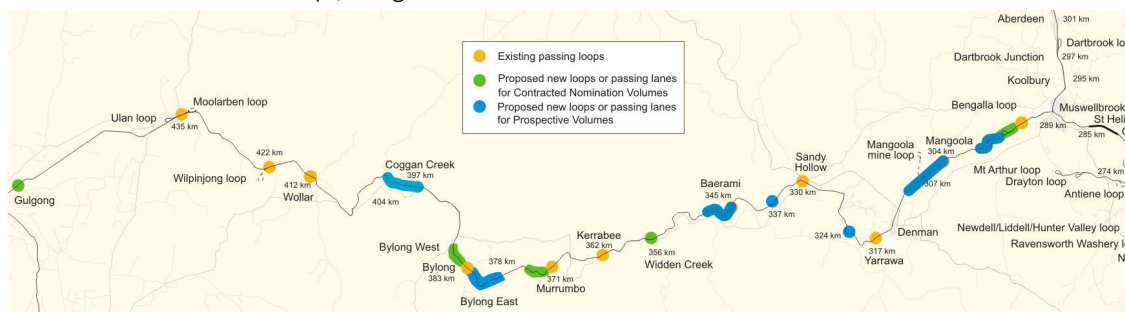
Existing passing loops
Proposed new loops or passing lanes for Contracted Nomination Volumes
Proposed new loops or passing lanes for Prospective Volumes

Aberdeen 301 km
Dartbrook lo
Dartbrook Junction 297 km
295 km
Koolbury
Muswellbrook
St Heli
289 km
285 km
Bengalla loop
Mangoola 304 km
Mangoola mine loop
307 km
Mt Arthur loop
Drayton loop
274 km
Antiene loop
Newdell/Liddell/Hunter Valley loop
Ravensworth Washery l
N
Denman
317 km
Yarrawa
324 km
Sandy Hollow
330 km
337 km
Baerami
345 km
356 km
Widden Creek
Kerrabee
362 km
371 km
Murrumbo
378 km
Bylong East
Bylong
383 km
Bylong West
Coggan Creek
397 km
404 km
Wollar
412 km
422 km
Wilpinjong loop
Moolarben loop
435 km
Ulan loop
Gulgong